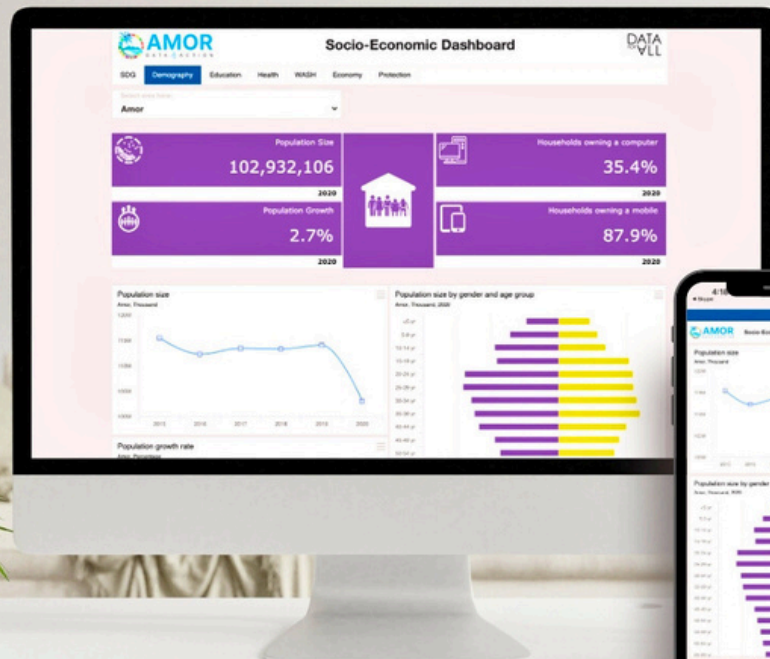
AMOR

Socio-Economic Dashboard

DATA VLL

SDG Demography Education Health WASH Economy Protection

Amor

Population Size
102,932,106
2020

Population Growth
2.7%
2020

Households owning a computer
35.4%
2020

Households owning a mobile
87.9%
2020

Population size
Amor, Thousand

2015 2016 2017 2018 2019 2020

Population size by gender and age group
Amor, Thousand, 2020

Population growth rate
Amor, Percentage

4:18

AMOR

Population size

Population size by gender